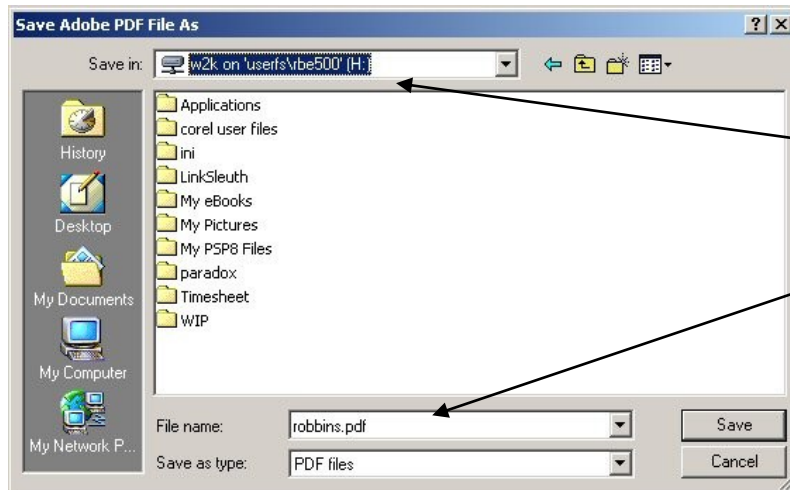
Save Adobe PDF File As

?

X

Save in: w2k on 'userfs\rbe500' (H:)

History

Desktop

My Documents

My Computer

My Network P...

Applications
corel user files
ini
LinkSleuth
My eBooks
My Pictures
My PSP8 Files
paradox
Timesheet
WIP

File name: robbins.pdf

Save as type: PDF files

Save

Cancel